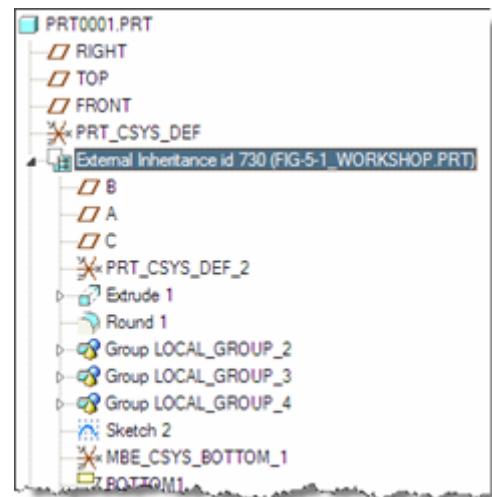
PRT0001.PRT
RIGHT
TOP
FRONT
PRT_CSYS_DEF
External Inheritance id 730 (FIG-5-1_WORKSHOP.PRT)
B
A
C
PRT_CSYS_DEF_2
Extrude 1
Round 1
Group LOCAL_GROUP_2
Group LOCAL_GROUP_3
Group LOCAL_GROUP_4
Sketch 2
MBE_CSYS_BOTTOM_1
BOTTOM1